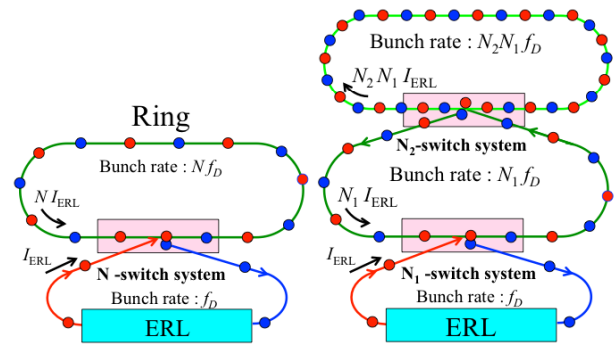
Bunch rate : $N_2 N_1 f_D$

$N_2 N_1 I_{\text{ERL}}$

Ring

Bunch rate : $N f_D$

$N I_{\text{ERL}}$

$I_{\text{ERL}}$

N -switch system

Bunch rate : $f_D$

ERL

N$_2$-switch system

Bunch rate : $N_1 f_D$

$N_1 I_{\text{ERL}}$

$I_{\text{ERL}}$

N$_1$ -switch system

Bunch rate : $f_D$

ERL